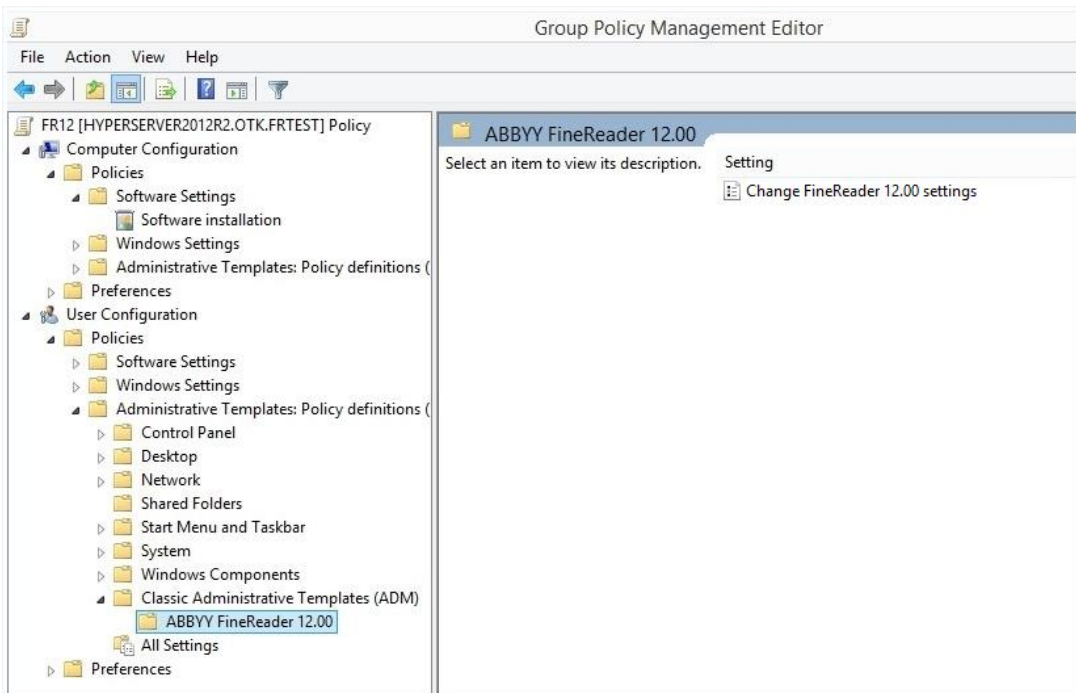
Group Policy Management Editor

File Action View Help

FR12 [HYPERSERVER2012R2.OTK.FRTEST] Policy
Computer Configuration
Policies
Software Settings
Software installation
Windows Settings
Administrative Templates: Policy definitions (
Preferences
User Configuration
Policies
Software Settings
Windows Settings
Administrative Templates: Policy definitions (
Control Panel
Desktop
Network
Shared Folders
Start Menu and Taskbar
System
Windows Components
Classic Administrative Templates (ADM)
ABBYY FineReader 12.00
All Settings
Preferences

ABBYY FineReader 12.00

Select an item to view its description.

Setting
Change FineReader 12.00 settings